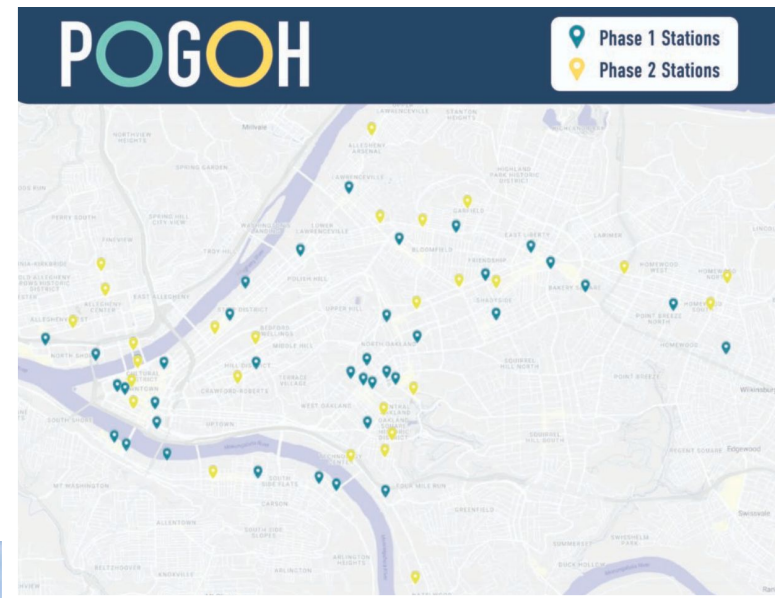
POGOH

Phase 1 Stations
Phase 2 Stations

Millvale
LAWRENCEVILLE
STANTON HEIGHTS
NORTHVIEW HEIGHTS
ALLEGHENY ARSENAL
SPRING GARDEN
LAWRENCEVILLE
HIGHLAND PARK HISTORIC DISTRICT
GARFIELD
PERRY SOUTH
SPRING HILL CITY VIEW
LOWER LAWRENCEVILLE
FINEVIEW
TROY HILL
BLOOMFIELD
EAST LIBERTY
LARIMER
POLISH HILL
FRIENDSHIP
HOMEWOOD WEST
EAST ALLEGHENY
SHADYSIDE
BAKERY SQUARE
STRIP DISTRICT
UPPER HILL
POINT BREEZE NORTH
BEDFORD DWELLINGS
NORTH OAKLAND
HOMEWOOD
NORTH SHORE
MIDDLE HILL
HILL DISTRICT
SQUIRREL HILL NORTH
DOWNTOWN
CRAWFORD-ROBERTS
TERRACE VILLAGE
POINT BREEZE
WEST OAKLAND
Wilkinsburg
SOUTH SHORE
UPTOWN
CENTRAL OAKLAND
SQUIRREL HILL SOUTH
REGENT SQUARE
Edgewood
MT WASHINGTON
SOUTH SIDE FLATS
FOUR MILE RUN
CARSON
GREENFIELD
Swissvale
ALLENTOWN
SOUTH SIDE SLOPES
SUMMERSET
ARLINGTON HEIGHTS
BELTZHOOVER
KNOXVILLE
ARLINGTON
HAYS